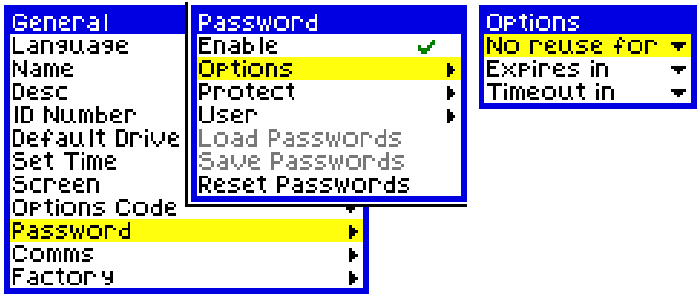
General
Language
Name
Desc
ID Number
Default Drive
Set Time
Screen
Options Code
Password
Comms
Factory

Password
Enable
Options
Protect
User
Load Passwords
Save Passwords
Reset Passwords

Options
No reuse for
Expires in
Timeout in